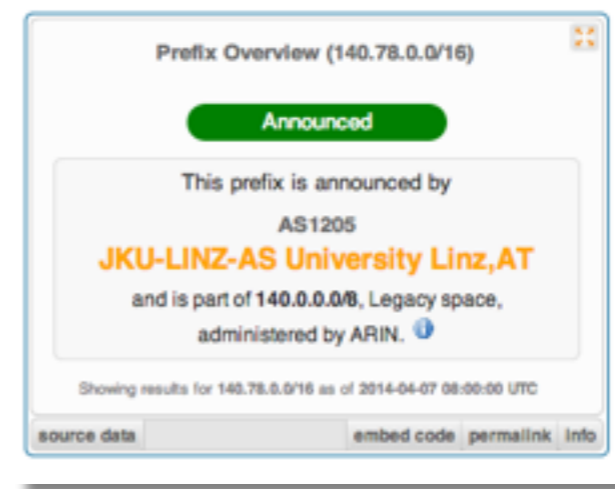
Prefix Overview (140.78.0.0/16)

Announced

This prefix is announced by

AS1205

JKU-LINZ-AS University Linz,AT

and is part of 140.0.0.0/8, Legacy space, administered by ARIN.

Showing results for 140.78.0.0/16 as of 2014-04-07 08:00:00 UTC

source data | embed code | permalink | info